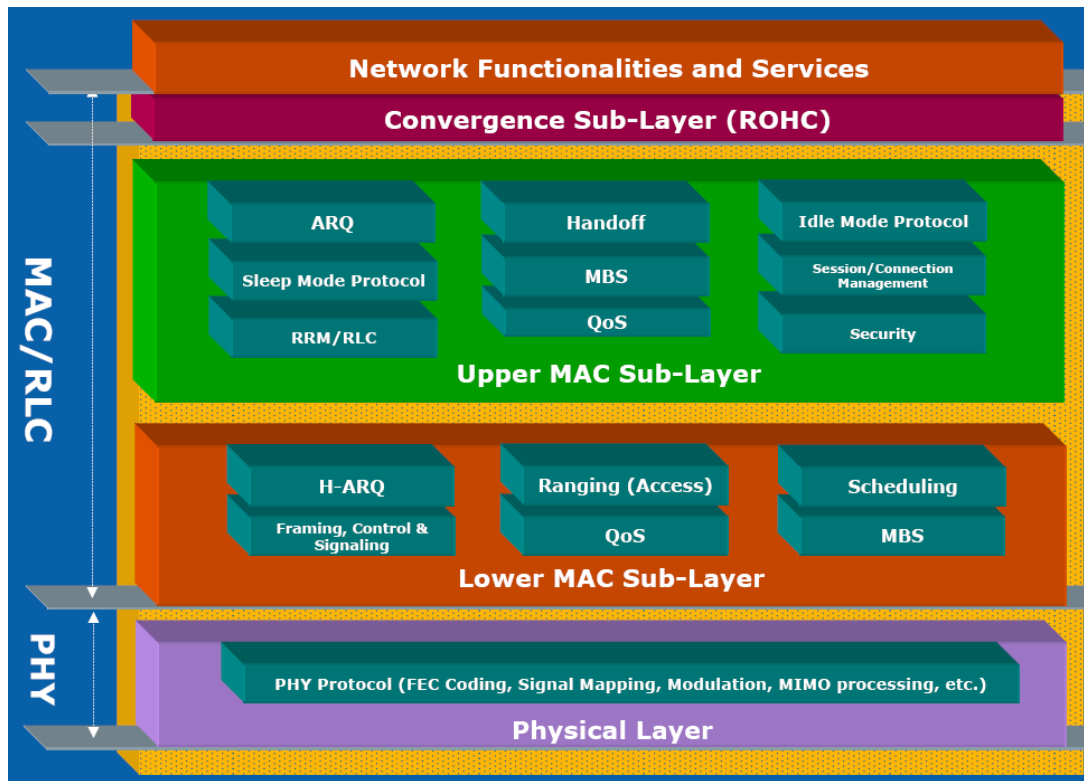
Network Functionalities and Services

Convergence Sub-Layer (ROHC)

MAC/RLC

ARQ

Sleep Mode Protocol

RRM/RLC

Handoff

MBS

QoS

Idle Mode Protocol

Session/Connection Management

Security

Upper MAC Sub-Layer

H-ARQ

Framing, Control & Signaling

Ranging (Access)

QoS

Scheduling

MBS

Lower MAC Sub-Layer

PHY

PHY Protocol (FEC Coding, Signal Mapping, Modulation, MIMO processing, etc.)

Physical Layer